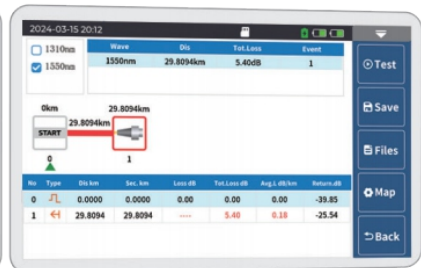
2024-03-15 20:12

1310nm
1550nm

| Wave | Dis | Tot.Loss | Event |
|---|---|---|---|
| 1550nm | 29.8094km | 5.40dB | 1 |

0km
29.8094km
29.8094km
START
0
1

| No | Type | Dis km | Sec. km | Loss dB | Tot.Loss dB | Avg.L dB/km | Return dB |
|---|---|---|---|---|---|---|---|
| 0 | | 0.0000 | 0.0000 | 0.00 | 0.00 | 0.00 | -39.85 |
| 1 | | 29.8094 | 29.8094 | ---- | 5.40 | 0.18 | -25.54 |

Test
Save
Files
Map
Back